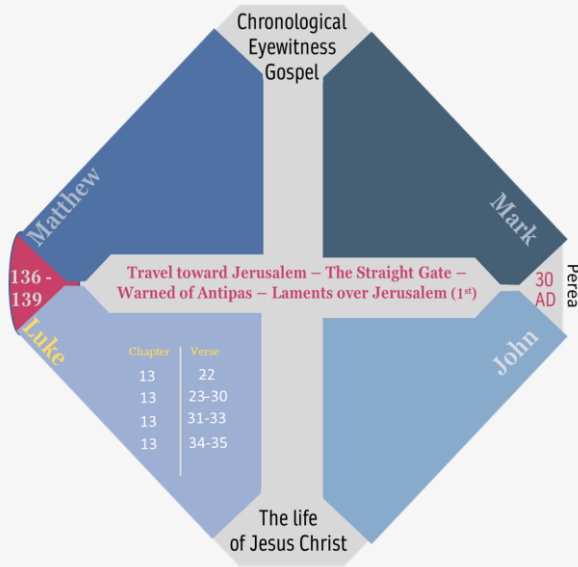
Chronological Eyewitness Gospel

Matthew

Mark

136 - 139

Travel toward Jerusalem – The Straight Gate – Warned of Antipas – Laments over Jerusalem (1st)

30 AD

Perea

Luke

| Chapter | Verse |
|---|---|
| 13 | 22 |
| 13 | 23-30 |
| 13 | 31-33 |
| 13 | 34-35 |

John

The life of Jesus Christ